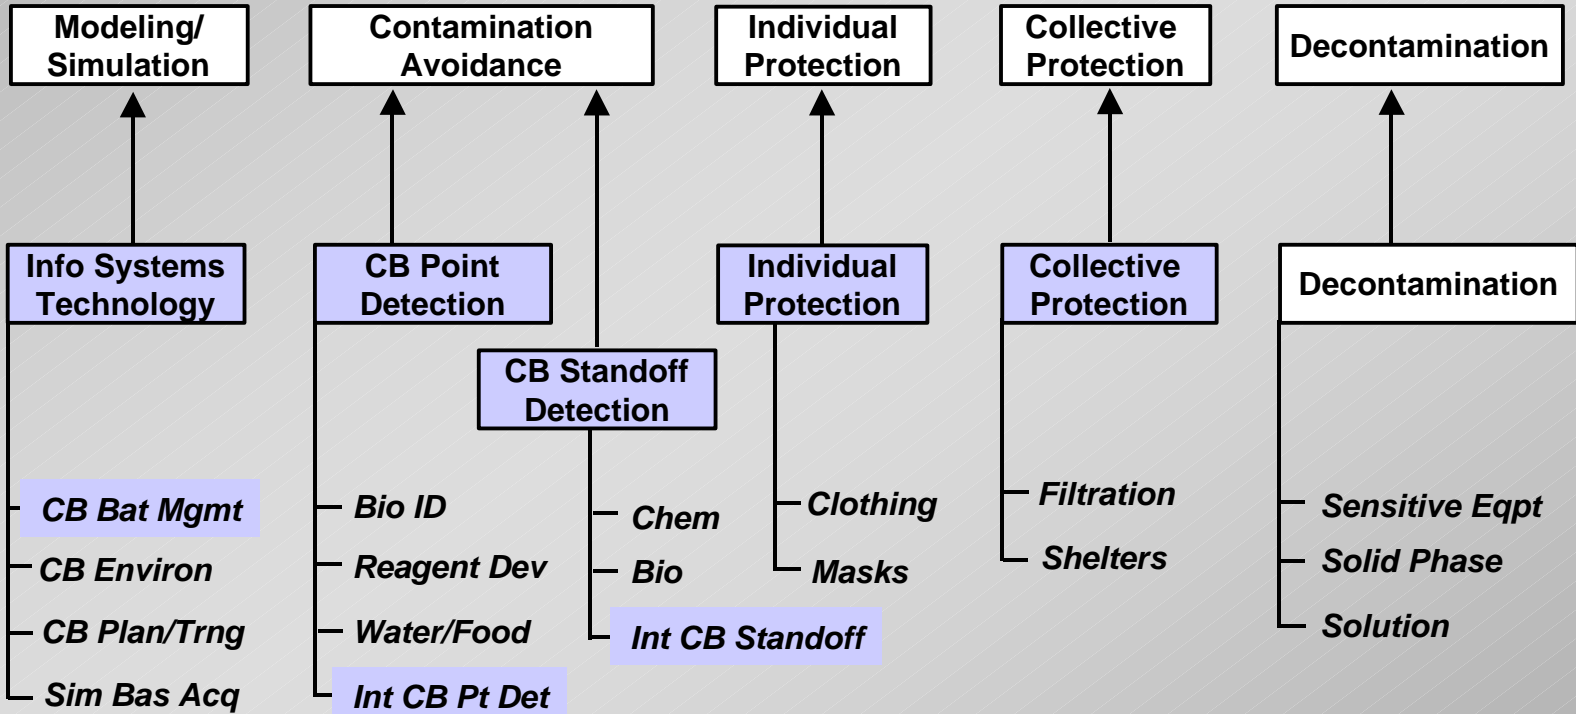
Modeling/ Simulation

Contamination Avoidance

Individual Protection

Collective Protection

Decontamination

Info Systems Technology

CB Point Detection

CB Standoff Detection

Individual Protection

Collective Protection

Decontamination

CB Bat Mgmt

CB Environ

CB Plan/Trng

Sim Bas Acq

Bio ID

Reagent Dev

Water/Food

Int CB Pt Det

Chem

Bio

Int CB Standoff

Clothing

Masks

Filtration

Shelters

Sensitive Eqpt

Solid Phase

Solution